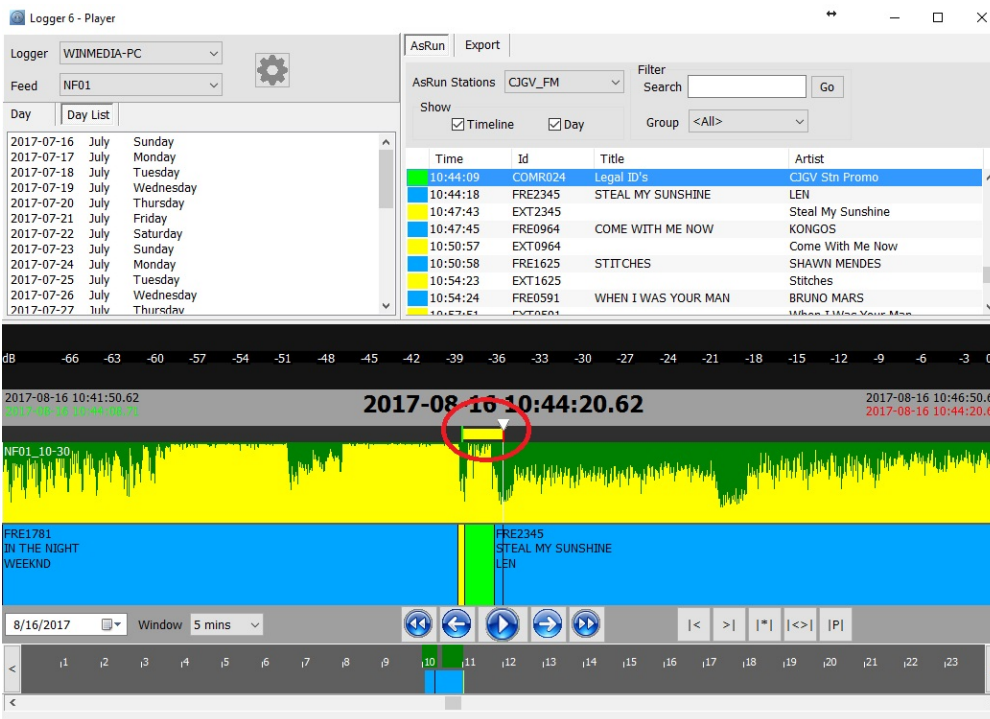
Logger 6 - Player

Logger WINMEDIA-PC
Feed NF01

Day | Day List

| | | |
|---|---|---|
| 2017-07-16 | July | Sunday |
| 2017-07-17 | July | Monday |
| 2017-07-18 | July | Tuesday |
| 2017-07-19 | July | Wednesday |
| 2017-07-20 | July | Thursday |
| 2017-07-21 | July | Friday |
| 2017-07-22 | July | Saturday |
| 2017-07-23 | July | Sunday |
| 2017-07-24 | July | Monday |
| 2017-07-25 | July | Tuesday |
| 2017-07-26 | July | Wednesday |
| 2017-07-27 | July | Thursday |

AsRun | Export

AsRun Stations CJGV_FM
Show
Timeline Day

Filter
Search Go
Group <All>

| Time | Id | Title | Artist |
|---|---|---|---|
| 10:44:09 | COMR024 | Legal ID's | CJGV Stn Promo |
| 10:44:18 | FRE2345 | STEAL MY SUNSHINE | LEN |
| 10:47:43 | EXT2345 | | Steal My Sunshine |
| 10:47:45 | FRE0964 | COME WITH ME NOW | KONGOS |
| 10:50:57 | EXT0964 | | Come With Me Now |
| 10:50:58 | FRE1625 | STITCHES | SHAWN MENDES |
| 10:54:23 | EXT1625 | | Stitches |
| 10:54:24 | FRE0591 | WHEN I WAS YOUR MAN | BRUNO MARS |
| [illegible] | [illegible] | | When I Was Your Man |

dB -66 -63 -60 -57 -54 -51 -48 -45 -42 -39 -36 -33 -30 -27 -24 -21 -18 -15 -12 -9 -6 -3 0

2017-08-16 10:41:50.62
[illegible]
2017-08-16 10:44:20.62
2017-08-16 10:46:50.6
2017-08-16 10:44:20.6

NF01_10-30

FRE1781
IN THE NIGHT
WEEKND

FRE2345
STEAL MY SUNSHINE
LEN

8/16/2017 Window 5 mins

|< >| |*| |<>| |P|

1 2 3 4 5 6 7 8 9 10 11 12 13 14 15 16 17 18 19 20 21 22 23